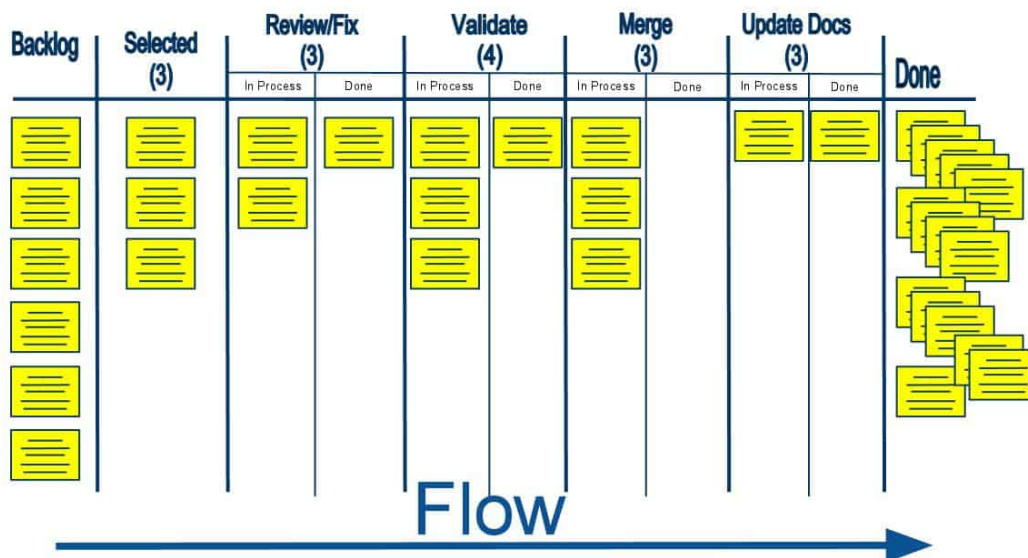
| Backlog | Selected (3) | Review/Fix (3) | | Validate (4) | | Merge (3) | | Update Docs (3) | | Done |
|---|---|---|---|---|---|---|---|---|---|---|
| | | In Process | Done | In Process | Done | In Process | Done | In Process | Done | |

Flow